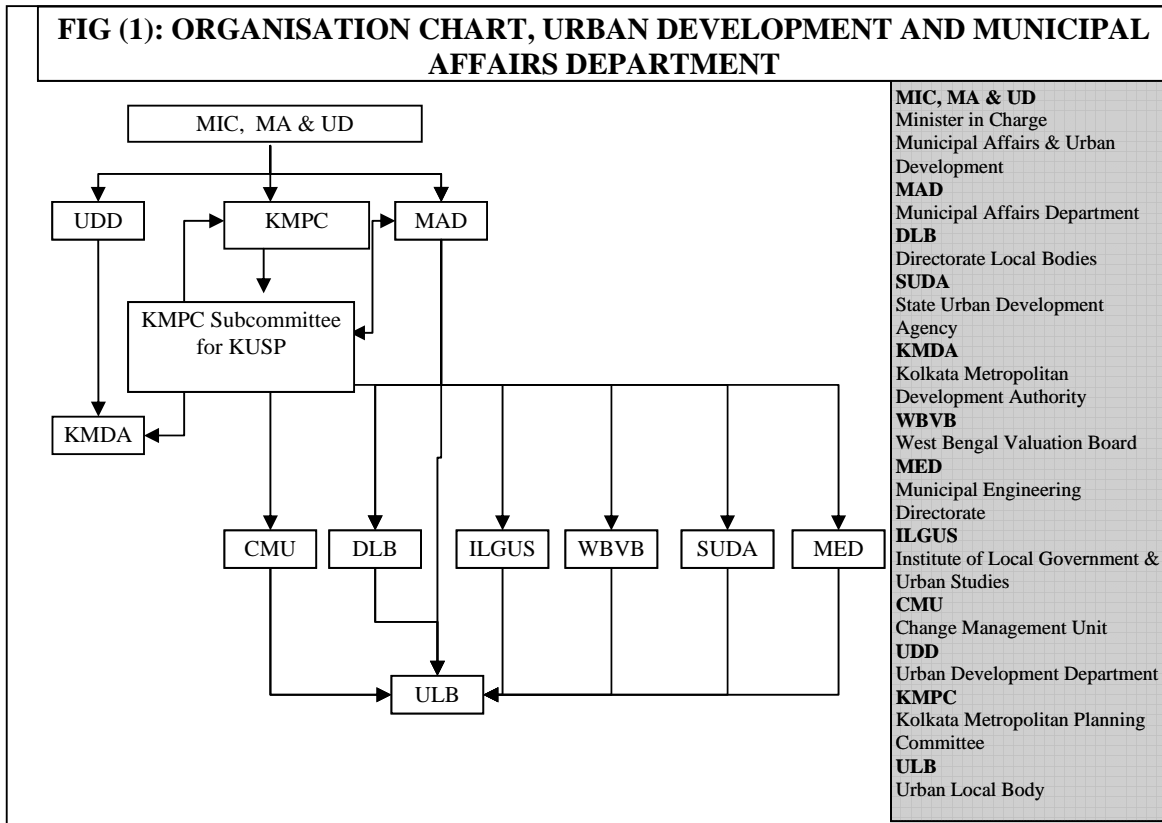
FIG (1): ORGANISATION CHART, URBAN DEVELOPMENT AND MUNICIPAL AFFAIRS DEPARTMENT

MIC, MA & UD

UDD

KMPC

MAD

KMPC Subcommittee for KUSP

KMDA

CMU

DLB

ILGUS

WBVB

SUDA

MED

ULB

**MIC, MA & UD**
Minister in Charge Municipal Affairs & Urban Development
**MAD**
Municipal Affairs Department
**DLB**
Directorate Local Bodies
**SUDA**
State Urban Development Agency
**KMDA**
Kolkata Metropolitan Development Authority
**WBVB**
West Bengal Valuation Board
**MED**
Municipal Engineering Directorate
**ILGUS**
Institute of Local Government & Urban Studies
**CMU**
Change Management Unit
**UDD**
Urban Development Department
**KMPC**
Kolkata Metropolitan Planning Committee
**ULB**
Urban Local Body